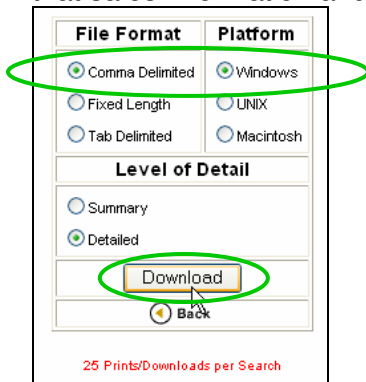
| File Format | Platform |
|---|---|
| Comma Delimited | Windows |
| Fixed Length | UNIX |
| Tab Delimited | Macintosh |

Level of Detail

Summary

Detailed

Download

Back

25 Prints/Downloads per Search